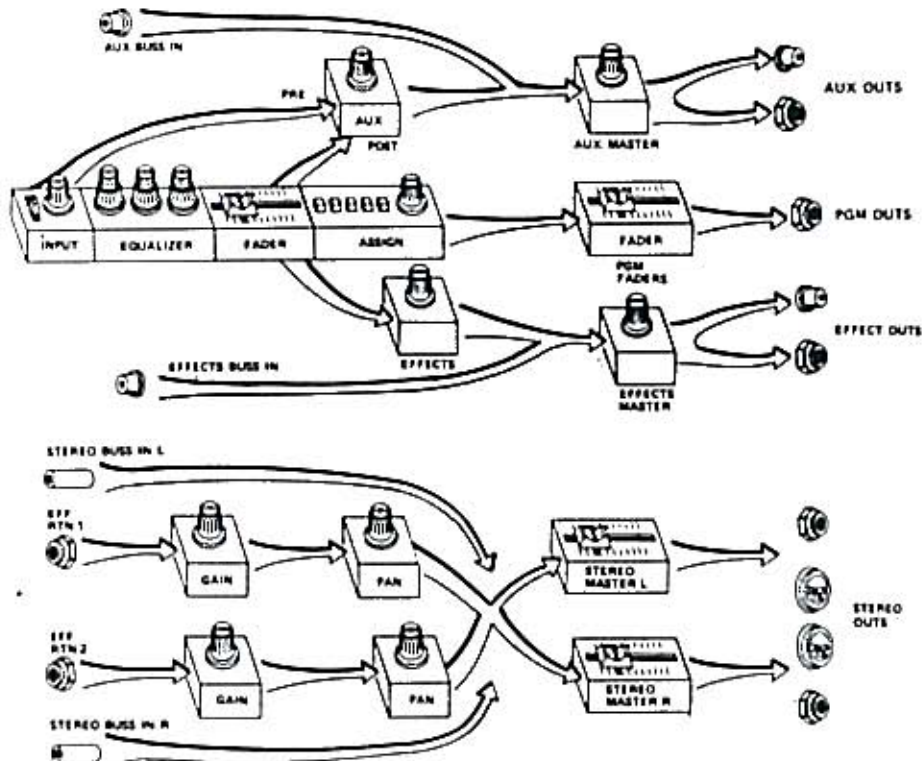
AUX BUSS IN

PRE

AUX

POST

AUX MASTER

AUX OUTS

INPUT

EQUALIZER

FADER

ASSIGN

FADER

PGM FADERS

PGM OUTS

EFFECTS

EFFECTS BUSS IN

EFFECTS MASTER

EFFECT OUTS

STEREO BUSS IN L

EFF RTN 1

GAIN

PAN

STEREO MASTER L

STEREO OUTS

EFF RTN 2

GAIN

PAN

STEREO MASTER R

STEREO BUSS IN R